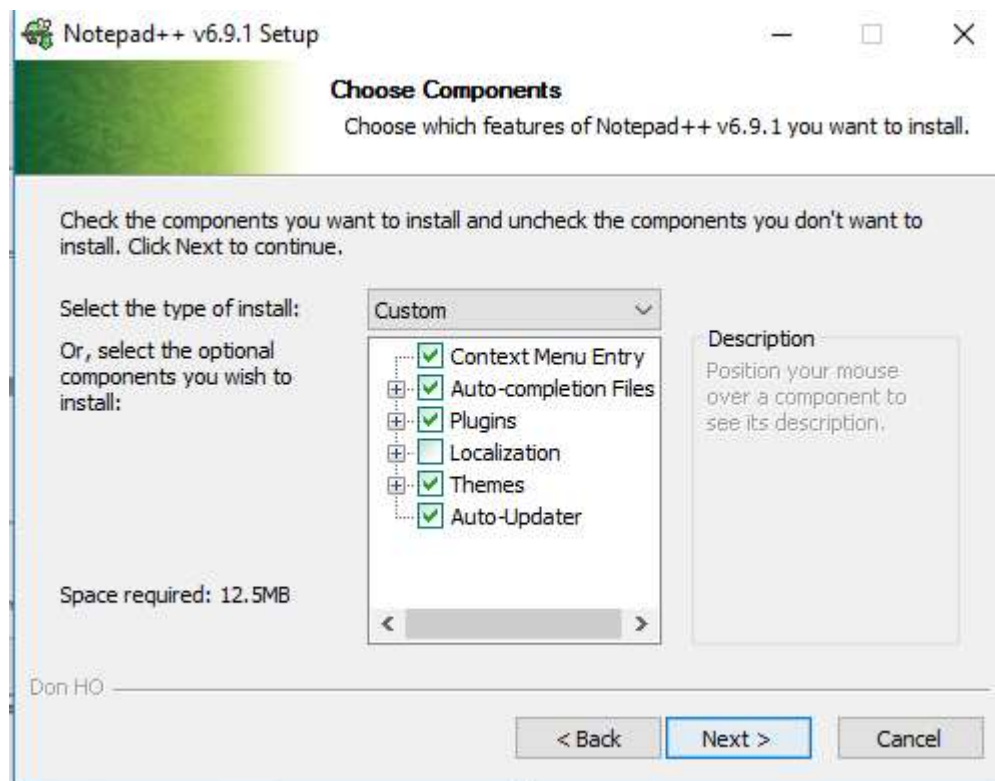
Notepad++ v6.9.1 Setup

Choose Components

Choose which features of Notepad++ v6.9.1 you want to install.

Check the components you want to install and uncheck the components you don't want to install. Click Next to continue.

Select the type of install:

Custom

Or, select the optional components you wish to install:

Context Menu Entry
Auto-completion Files
Plugins
Localization
Themes
Auto-Updater

Description

Position your mouse over a component to see its description.

Space required: 12.5MB

Don HO

< Back

Next >

Cancel